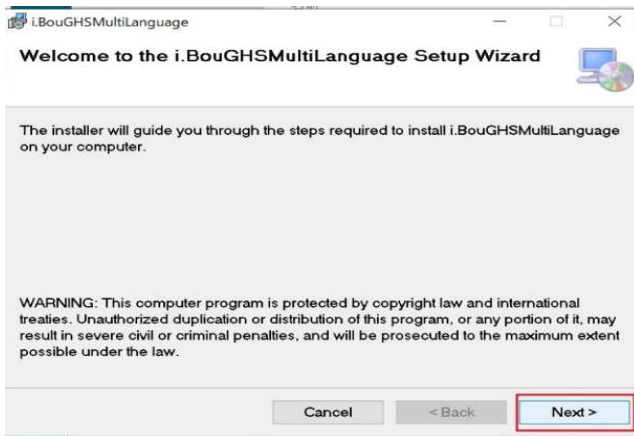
i.BouGHSMultiLanguage

Welcome to the i.BouGHSMultiLanguage Setup Wizard

The installer will guide you through the steps required to install i.BouGHSMultiLanguage on your computer.

WARNING: This computer program is protected by copyright law and international treaties. Unauthorized duplication or distribution of this program, or any portion of it, may result in severe civil or criminal penalties, and will be prosecuted to the maximum extent possible under the law.

Cancel
< Back
Next >